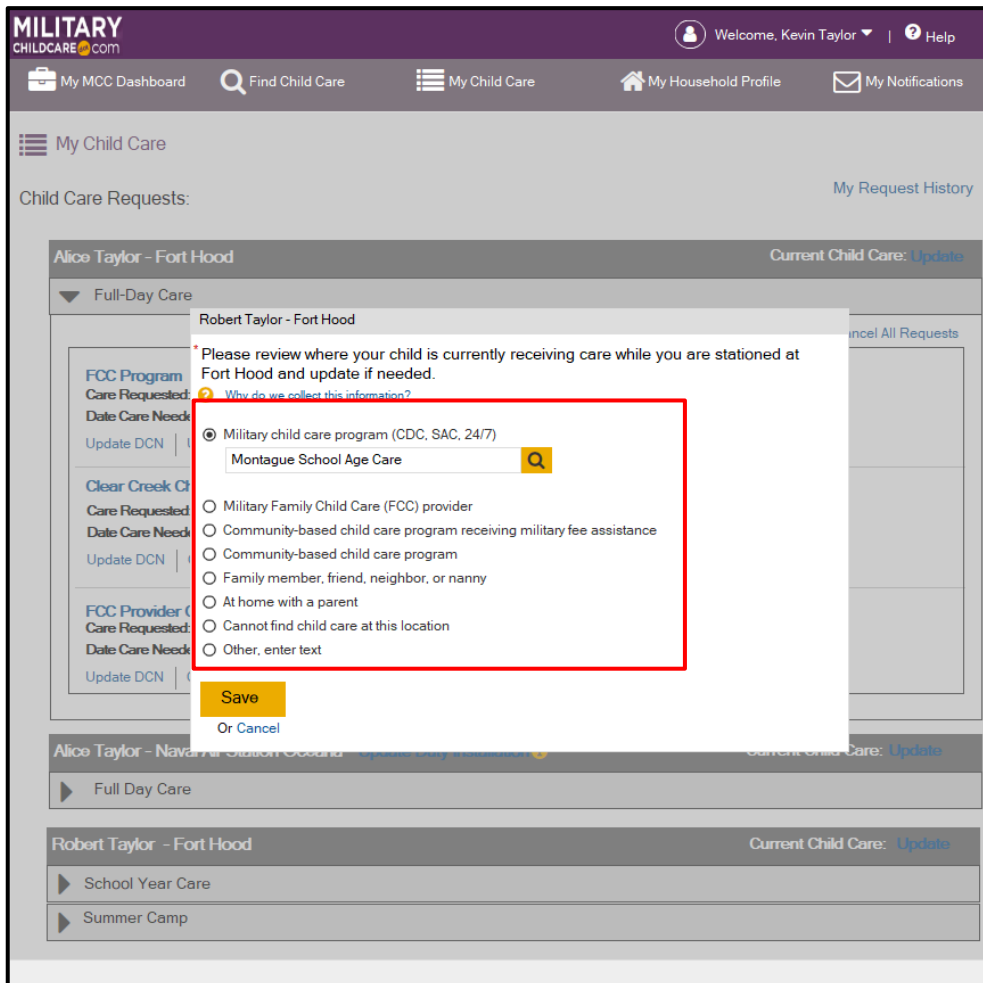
MILITARY CHILDCARE.com

Welcome, Kevin Taylor | Help

My MCC Dashboard Find Child Care My Child Care My Household Profile My Notifications

My Child Care

Child Care Requests:

My Request History

Alice Taylor - Fort Hood

Current Child Care: Update

Full-Day Care

ancel All Requests

FCC Program
Care Requested:
Date Care Neede
Update DCN

Clear Creek Ch
Care Requested:
Date Care Neede
Update DCN

FCC Provider (
Care Requested:
Date Care Neede
Update DCN

Robert Taylor - Fort Hood

* Please review where your child is currently receiving care while you are stationed at Fort Hood and update if needed.

Why do we collect this information?

Military child care program (CDC, SAC, 24/7)

Montague School Age Care

Military Family Child Care (FCC) provider

Community-based child care program receiving military fee assistance

Community-based child care program

Family member, friend, neighbor, or nanny

At home with a parent

Cannot find child care at this location

Other, enter text

Save

Or Cancel

Alice Taylor - Naval Air Station Oceana Update Duty Installation

Current Child Care: Update

Full Day Care

Robert Taylor - Fort Hood

Current Child Care: Update

School Year Care

Summer Camp